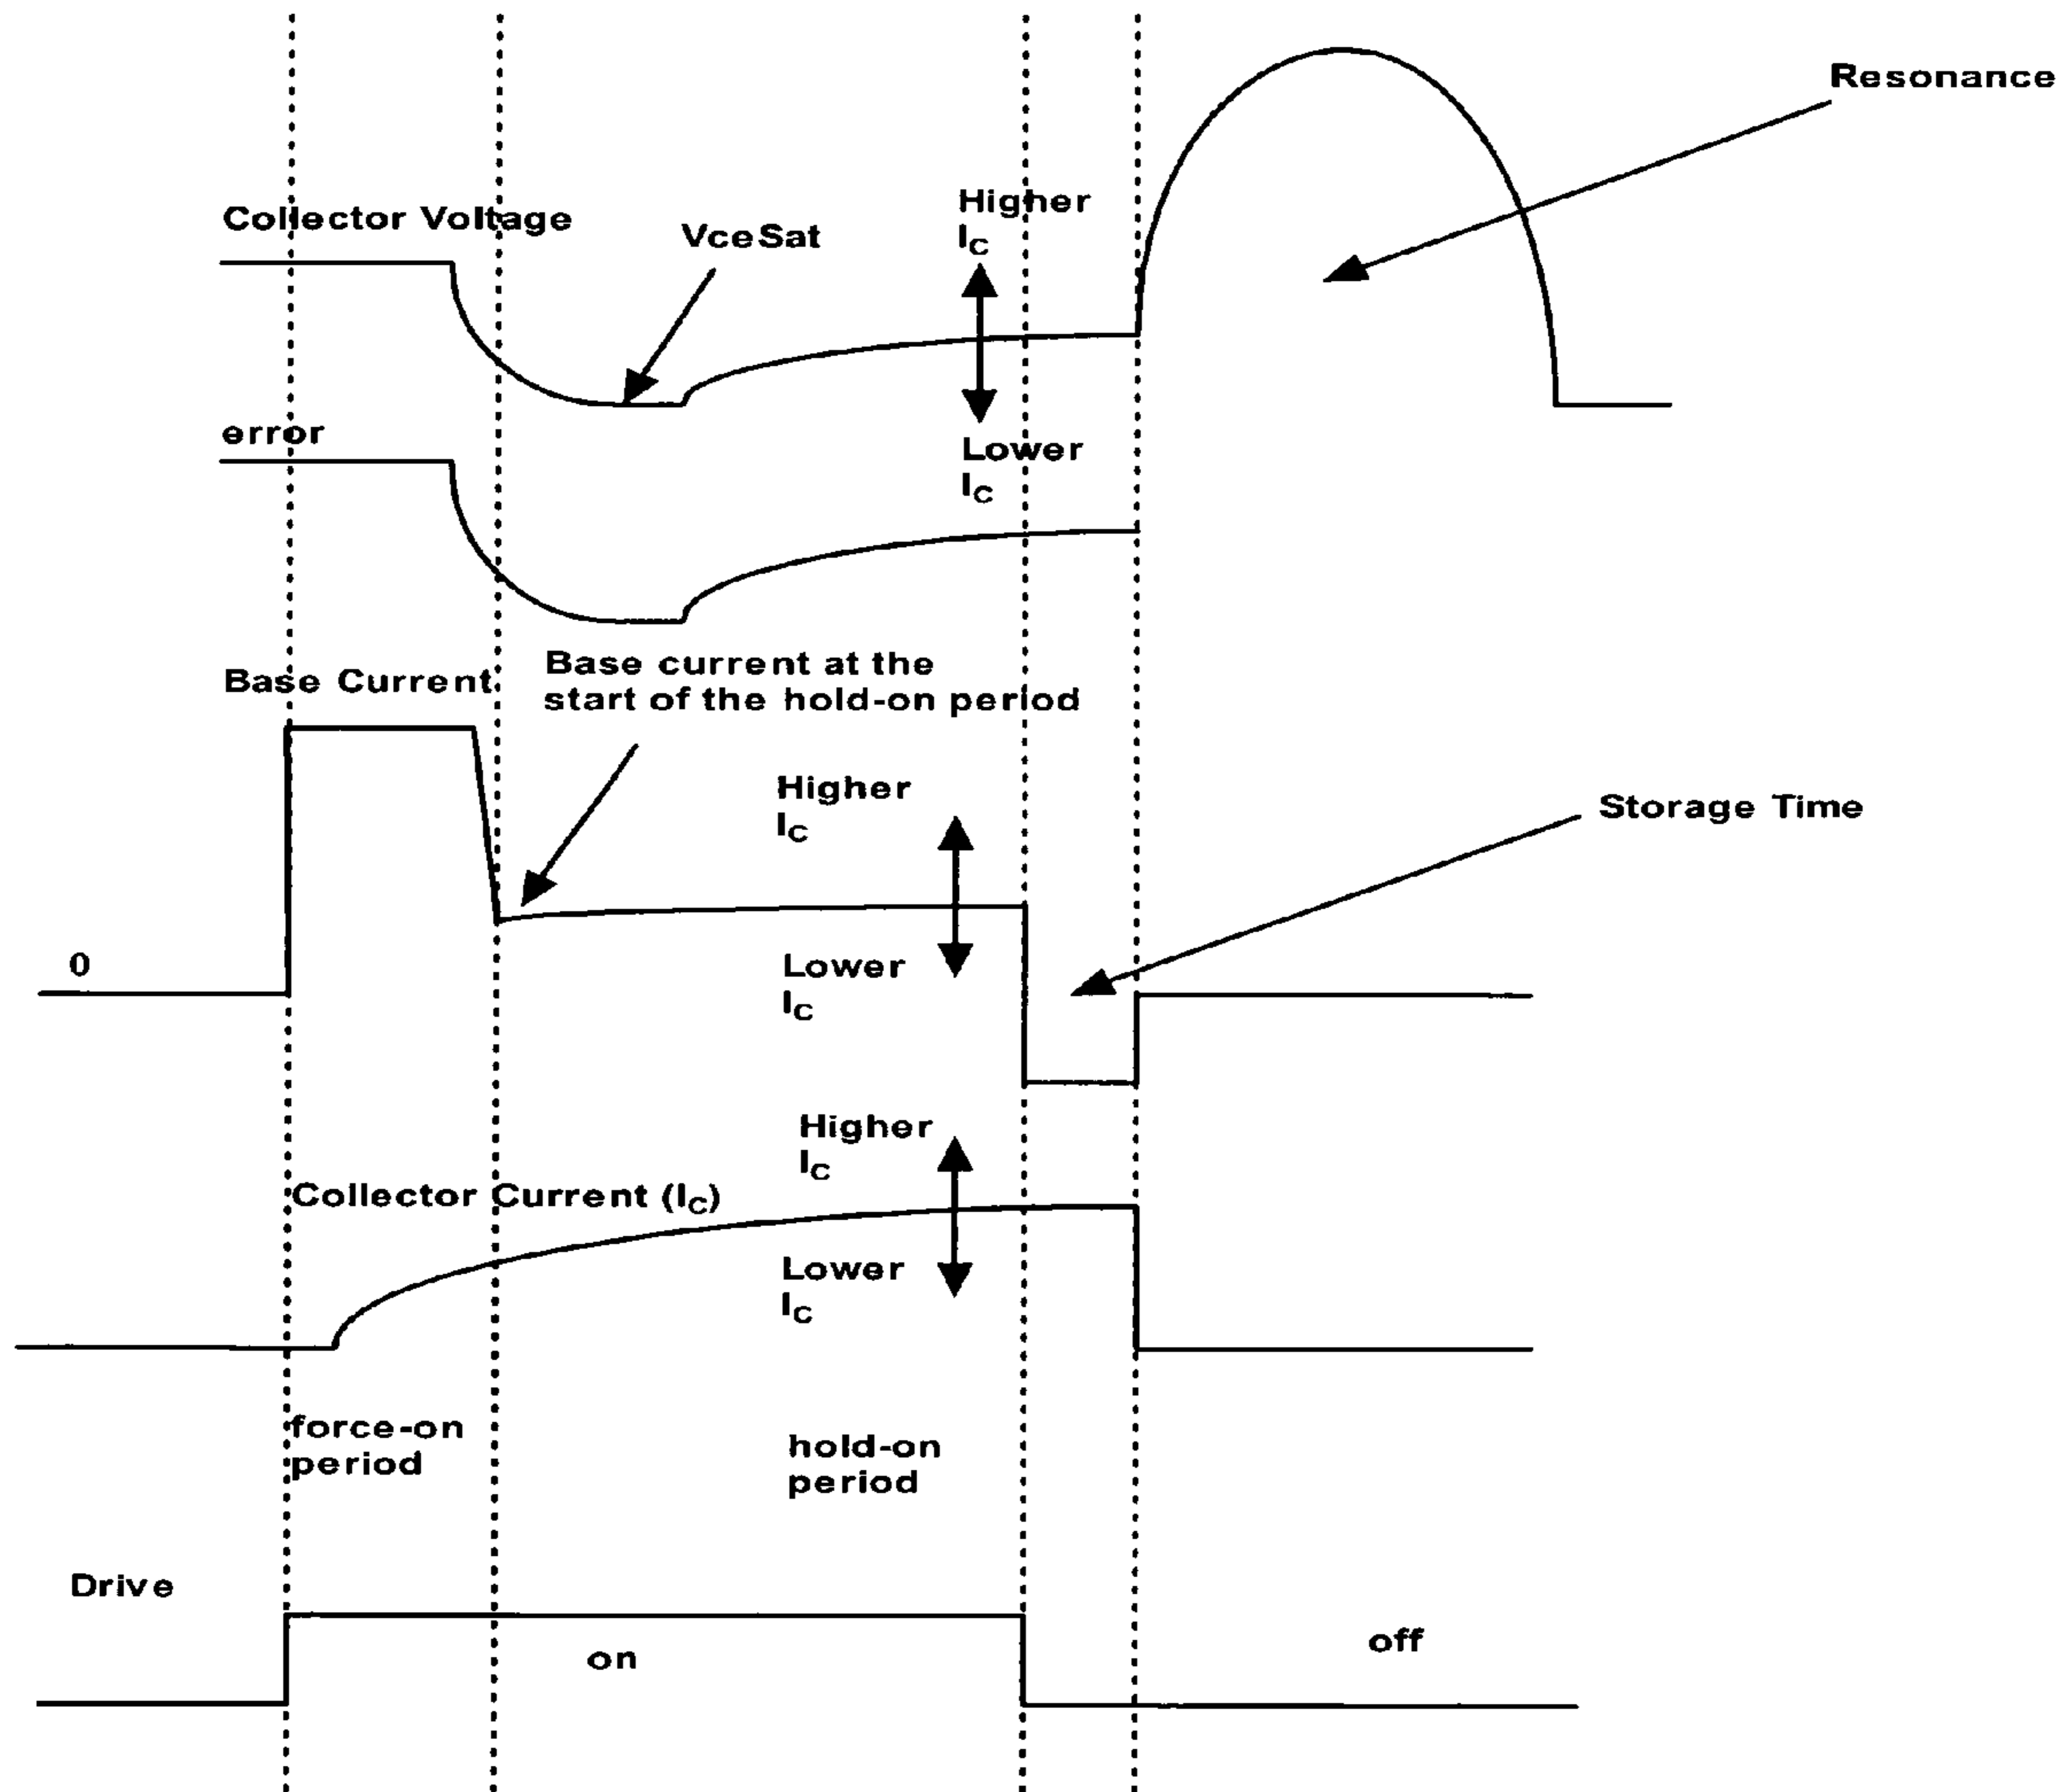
Resonance

Collector Voltage

VceSat

Higher $I_C$

Lower $I_C$

error

Base Current

Base current at the start of the hold-on period

Higher $I_C$

Storage Time

0

Lower $I_C$

Higher $I_C$

Collector Current ($I_C$)

Lower $I_C$

force-on period

hold-on period

Drive

on

off